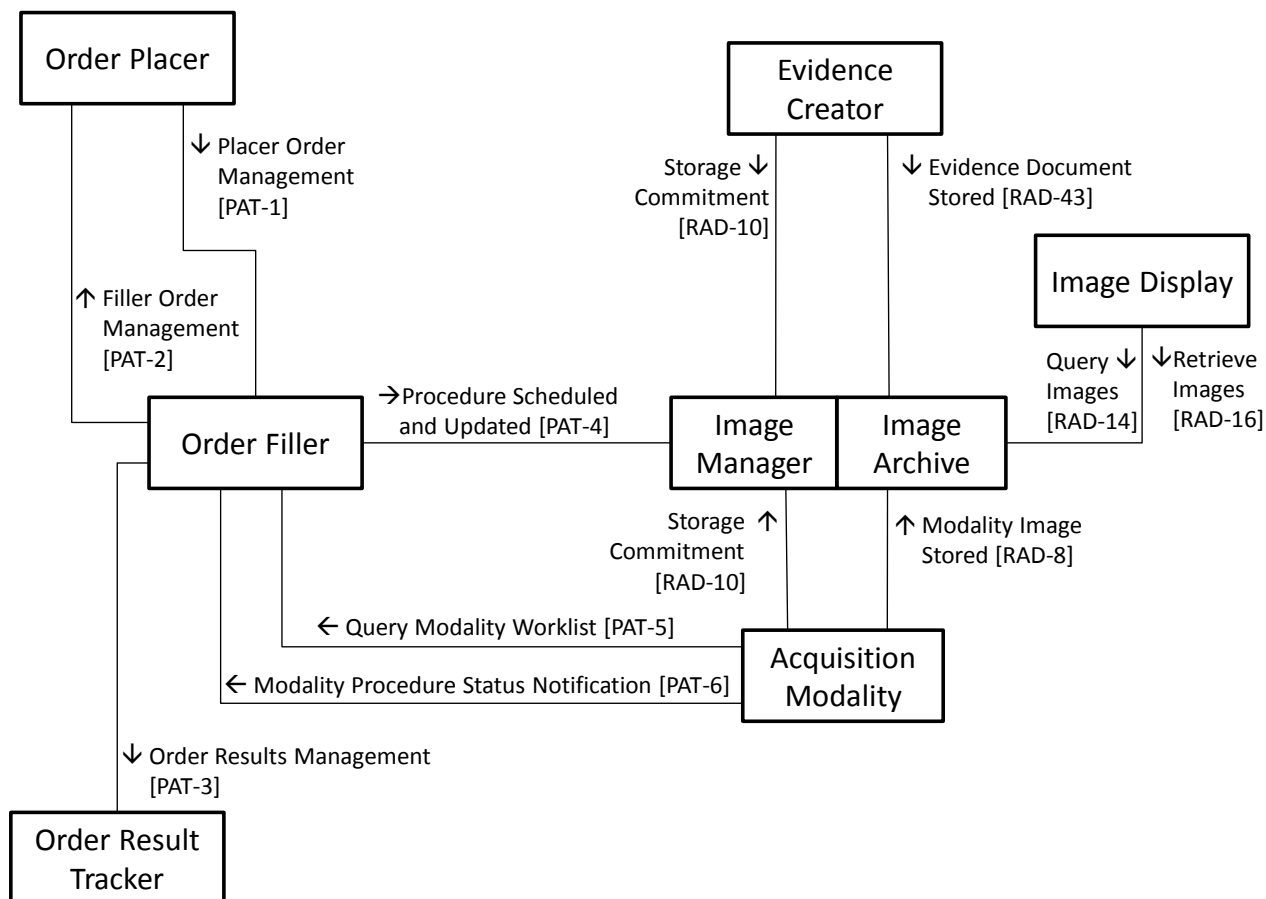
Order Placer

↓ Placer Order Management [PAT-1]

↑ Filler Order Management [PAT-2]

Evidence Creator

Storage ↓ Commitment [RAD-10]

↓ Evidence Document Stored [RAD-43]

Image Display

Query ↓ Images [RAD-14]

↓Retrieve Images [RAD-16]

→Procedure Scheduled and Updated [PAT-4]

Order Filler

Image Manager

Image Archive

Storage ↑ Commitment [RAD-10]

↑ Modality Image Stored [RAD-8]

← Query Modality Worklist [PAT-5]

← Modality Procedure Status Notification [PAT-6]

Acquisition Modality

↓ Order Results Management [PAT-3]

Order Result Tracker